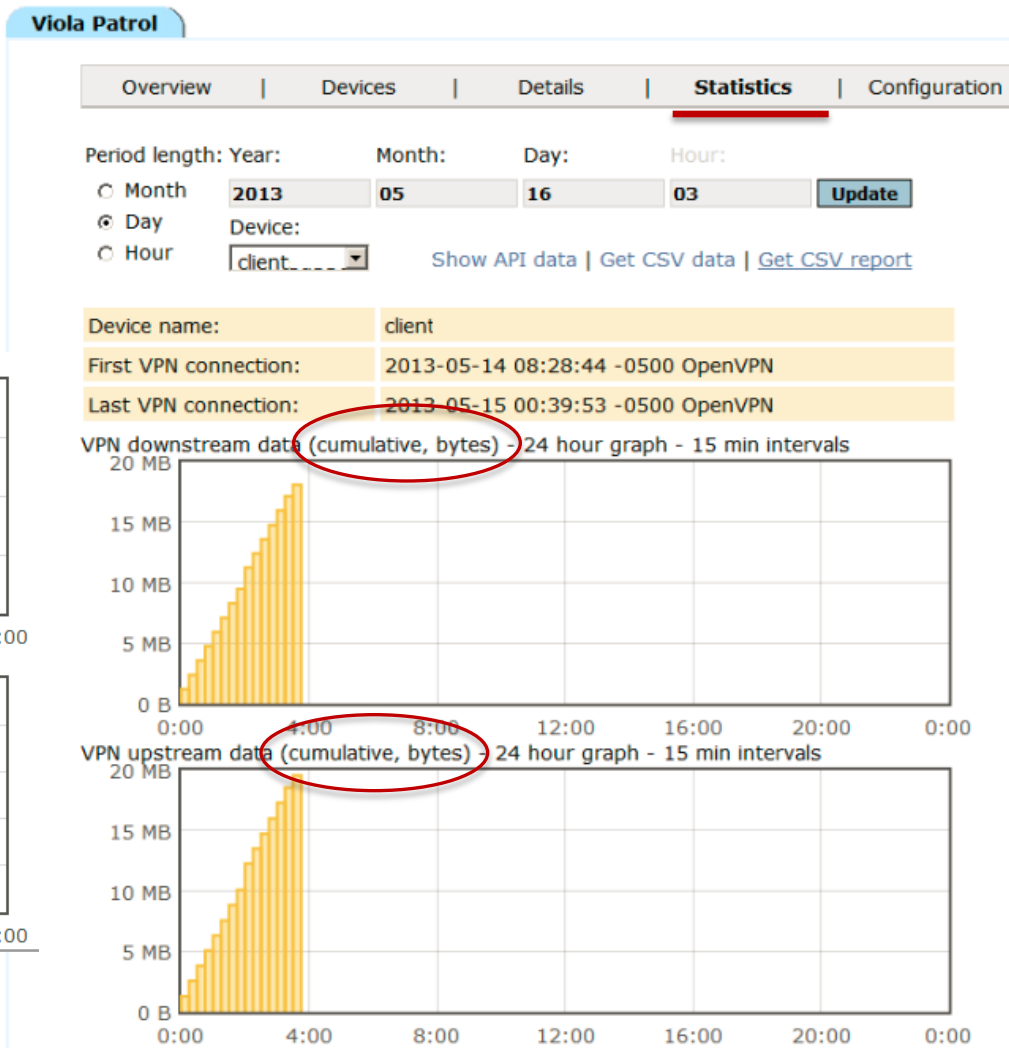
Viola Patrol

Overview | Devices | Details | Statistics | Configuration

Period length: Year: Month: Day: Hour:

○ Month 2013 05 16 03 Update

◉ Day Device:

○ Hour client

Show API data | Get CSV data | Get CSV report

| Device name: | client |
|---|---|
| First VPN connection: | 2013-05-14 08:28:44 -0500 OpenVPN |
| Last VPN connection: | 2013-05-15 00:39:53 -0500 OpenVPN |

VPN downstream data (cumulative, bytes) - 24 hour graph - 15 min intervals

20 MB
15 MB
10 MB
5 MB
0 B
0:00 4:00 8:00 12:00 16:00 20:00 0:00

:00

VPN upstream data (cumulative, bytes) - 24 hour graph - 15 min intervals

20 MB
15 MB
10 MB
5 MB
0 B
0:00 4:00 8:00 12:00 16:00 20:00 0:00

:00